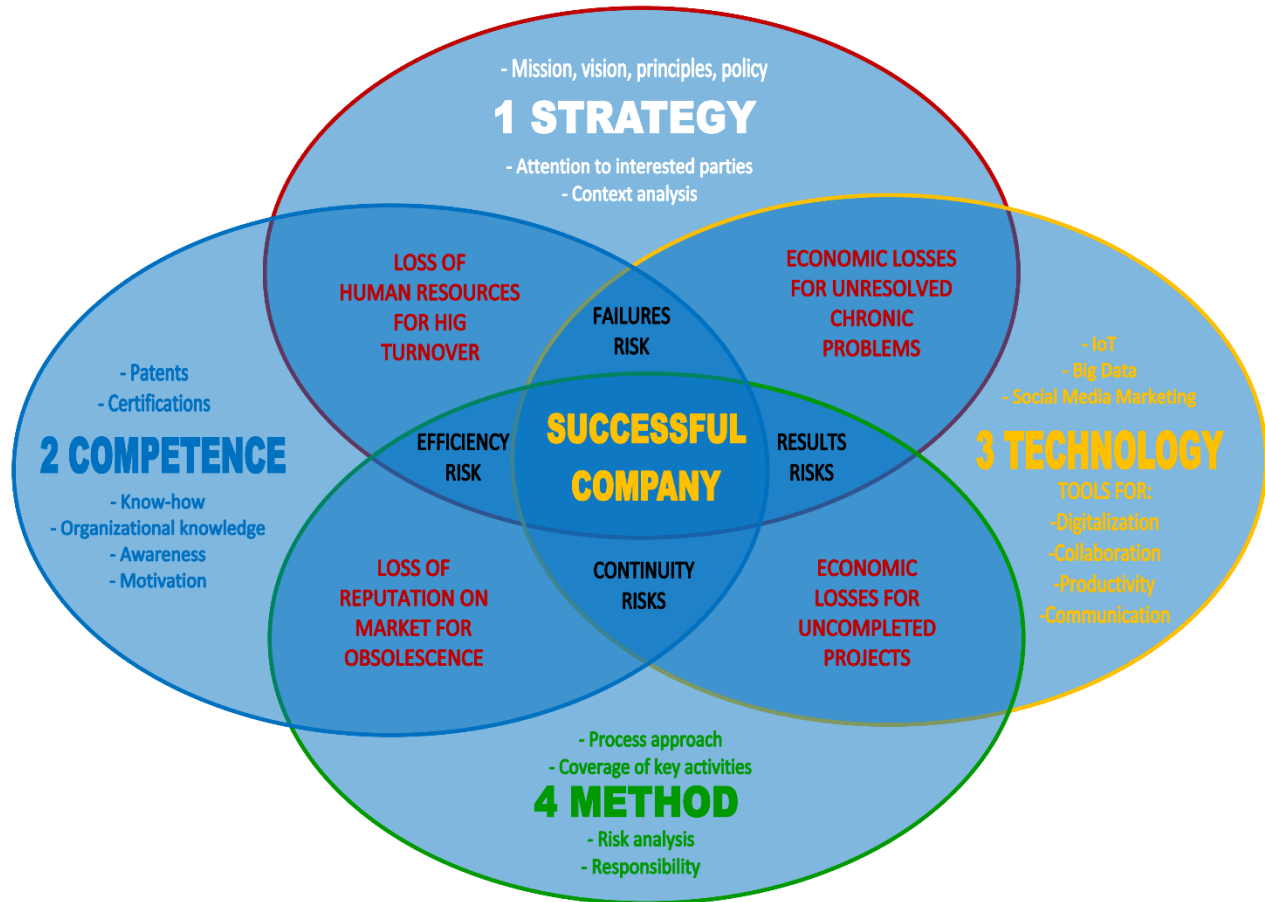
- Mission, vision, principles, policy
1 STRATEGY
- Attention to interested parties
- Context analysis

LOSS OF HUMAN RESOURCES FOR HIG TURNOVER

ECONOMIC LOSSES FOR UNRESOLVED CHRONIC PROBLEMS

FAILURES RISK

- Patents
- Certifications
2 COMPETENCE
- Know-how
- Organizational knowledge
- Awareness
- Motivation

EFFICIENCY RISK

SUCCESSFUL COMPANY

RESULTS RISKS

- IoT
- Big Data
- Social Media Marketing
3 TECHNOLOGY
TOOLS FOR:
-Digitalization
-Collaboration
-Productivity
-Communication

LOSS OF REPUTATION ON MARKET FOR OBSOLESCENCE

CONTINUITY RISKS

ECONOMIC LOSSES FOR UNCOMPLETED PROJECTS

- Process approach
- Coverage of key activities
4 METHOD
- Risk analysis
- Responsibility